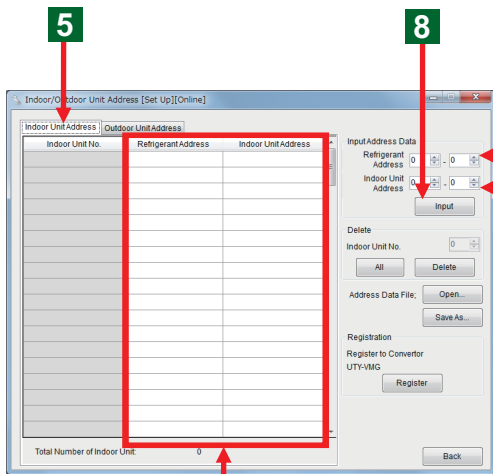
5

8

Indoor/Outdoor Unit Address [Set Up][Online]

Indoor Unit Address | Outdoor Unit Address

| Indoor Unit No. | Refrigerant Address | Indoor Unit Address |
|---|---|---|
| | | |

Total Number of Indoor Unit: 0

Input Address Data
Refrigerant Address 0 - 0
Indoor Unit Address 0 - 0
Input

Delete
Indoor Unit No. 0
All
Delete

Address Data File; Open...
Save As...

Registration
Register to Convertor
UTY-VMG
Register

Back